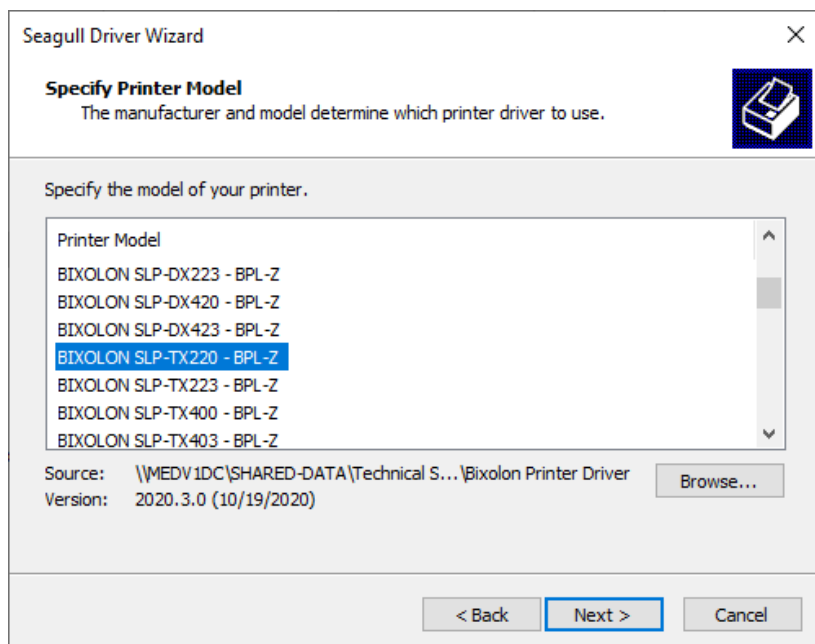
Seagull Driver Wizard

×

**Specify Printer Model**
The manufacturer and model determine which printer driver to use.

Specify the model of your printer.

Printer Model
BIXOLON SLP-DX223 - BPL-Z
BIXOLON SLP-DX420 - BPL-Z
BIXOLON SLP-DX423 - BPL-Z
BIXOLON SLP-TX220 - BPL-Z
BIXOLON SLP-TX223 - BPL-Z
BIXOLON SLP-TX400 - BPL-Z
BIXOLON SLP-TX403 - BPL-Z

Source: \\MEDV1DC\SHARED-DATA\Technical S...\Bixolon Printer Driver
Version: 2020.3.0 (10/19/2020)

Browse...

< Back
Next >
Cancel